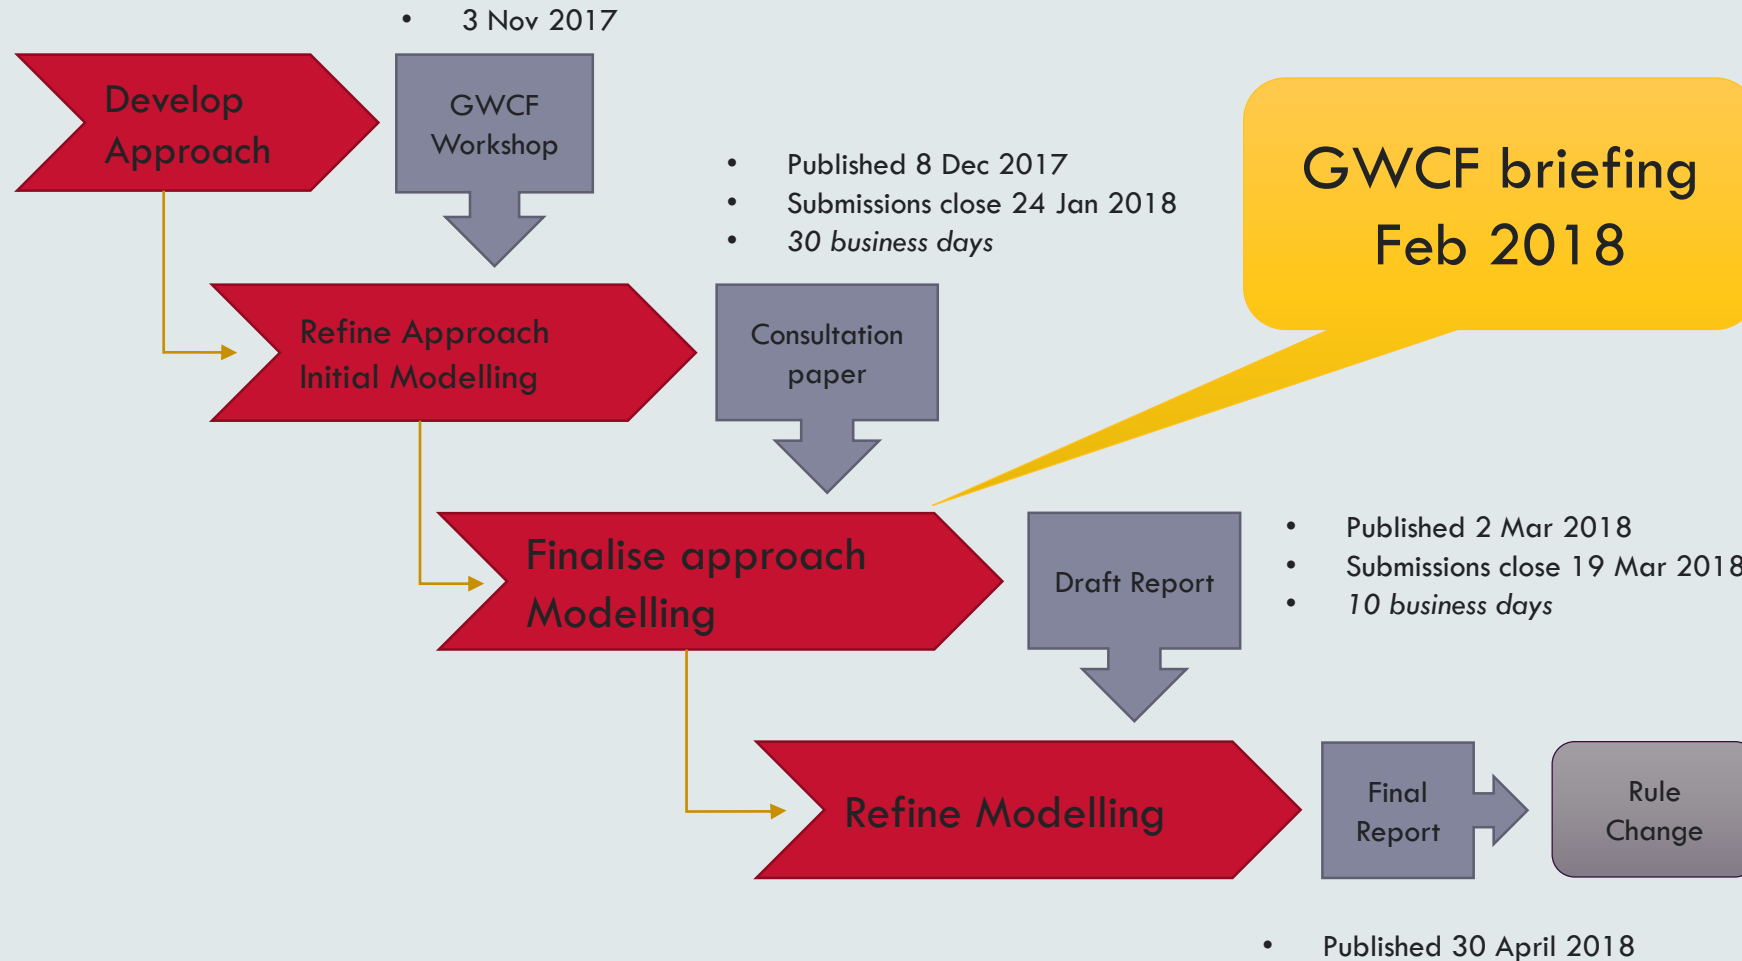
• 3 Nov 2017

Develop Approach

GWCF Workshop

• Published 8 Dec 2017
• Submissions close 24 Jan 2018
• *30 business days*

GWCF briefing Feb 2018

Refine Approach Initial Modelling

Consultation paper

Finalise approach Modelling

Draft Report

• Published 2 Mar 2018
• Submissions close 19 Mar 2018
• *10 business days*

Refine Modelling

Final Report

Rule Change

• Published 30 April 2018